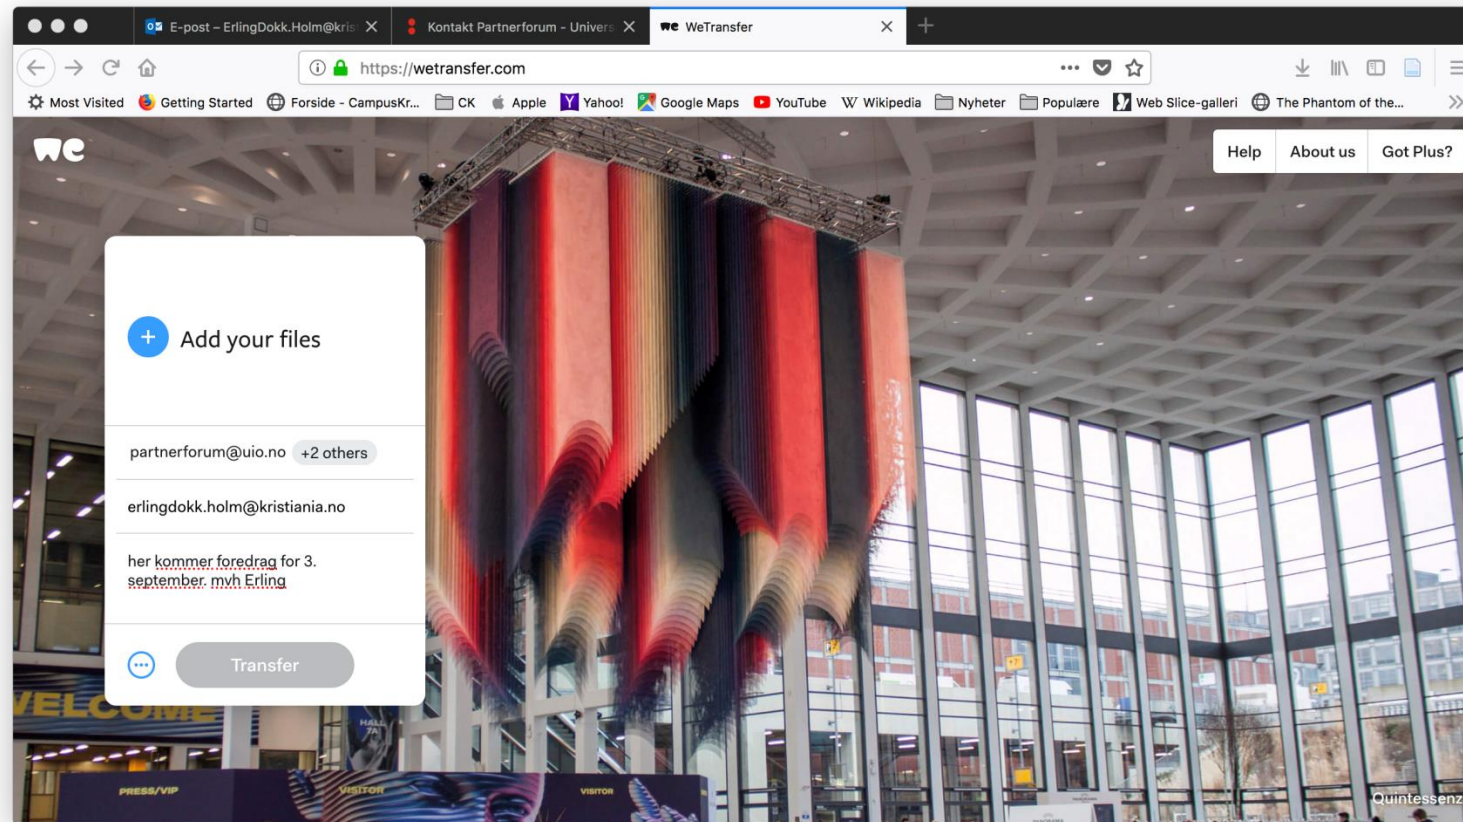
E-post – ErlingDokk.Holm@kris
Kontakt Partnerforum - Univers
WeTransfer

https://wetransfer.com

Most Visited Getting Started Forside - CampusKr... CK Apple Yahoo! Google Maps YouTube Wikipedia Nyheter Populære Web Slice-galleri The Phantom of the...

we

Help About us Got Plus?

Add your files

partnerforum@uio.no +2 others

erlingdokk.holm@kristiania.no

her kommer foredrag for 3. september. mvh Erling

Transfer

WELCOME

HALL

PRESS/VIP VISITOR VISITOR

Quintessenz